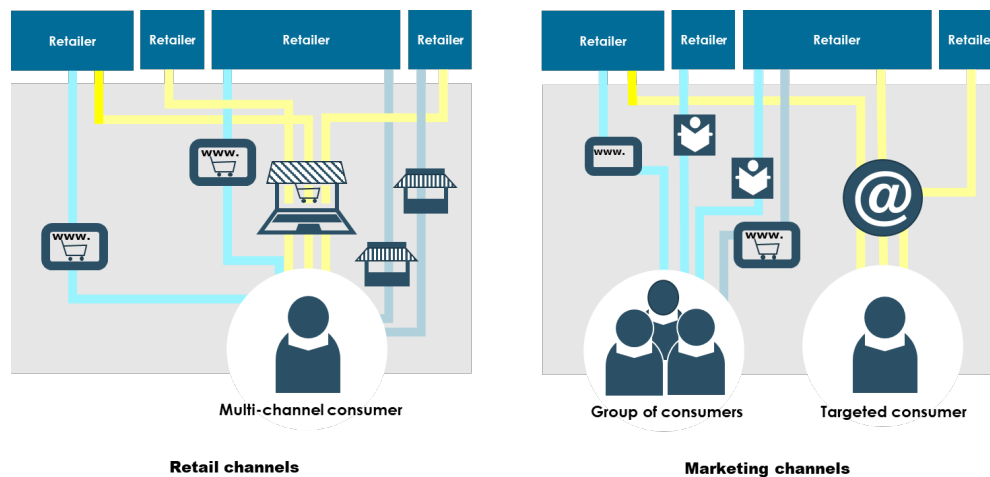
Retailer Retailer Retailer Retailer

www.

www.

www.

Multi-channel consumer

Retail channels

Retailer Retailer Retailer Retaile

www.

www.

@

Group of consumers

Targeted consumer

Marketing channels